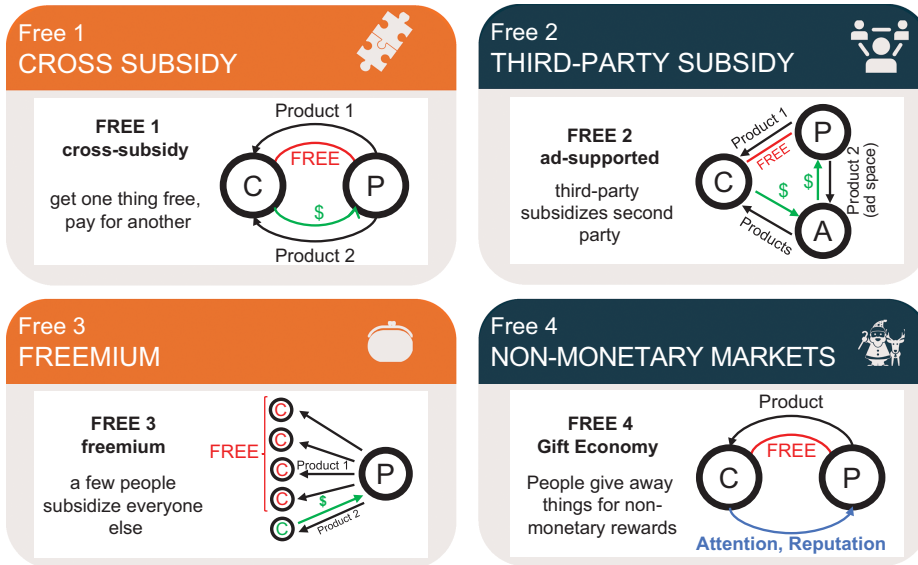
Free 1
CROSS SUBSIDY

FREE 1
cross-subsidy

get one thing free, pay for another

Product 1
FREE
C
P
$
Product 2

Free 2
THIRD-PARTY SUBSIDY

FREE 2
ad-supported

third-party subsidizes second party

Product 1
FREE
P
C
$
$
Product 2 (ad space)
Products
A

Free 3
FREEMIUM

FREE 3
freemium

a few people subsidize everyone else

FREE
C
C
C
C
C
Product 1
P
$
Product 2

Free 4
NON-MONETARY MARKETS

FREE 4
Gift Economy

People give away things for non-monetary rewards

Product
FREE
C
P
Attention, Reputation